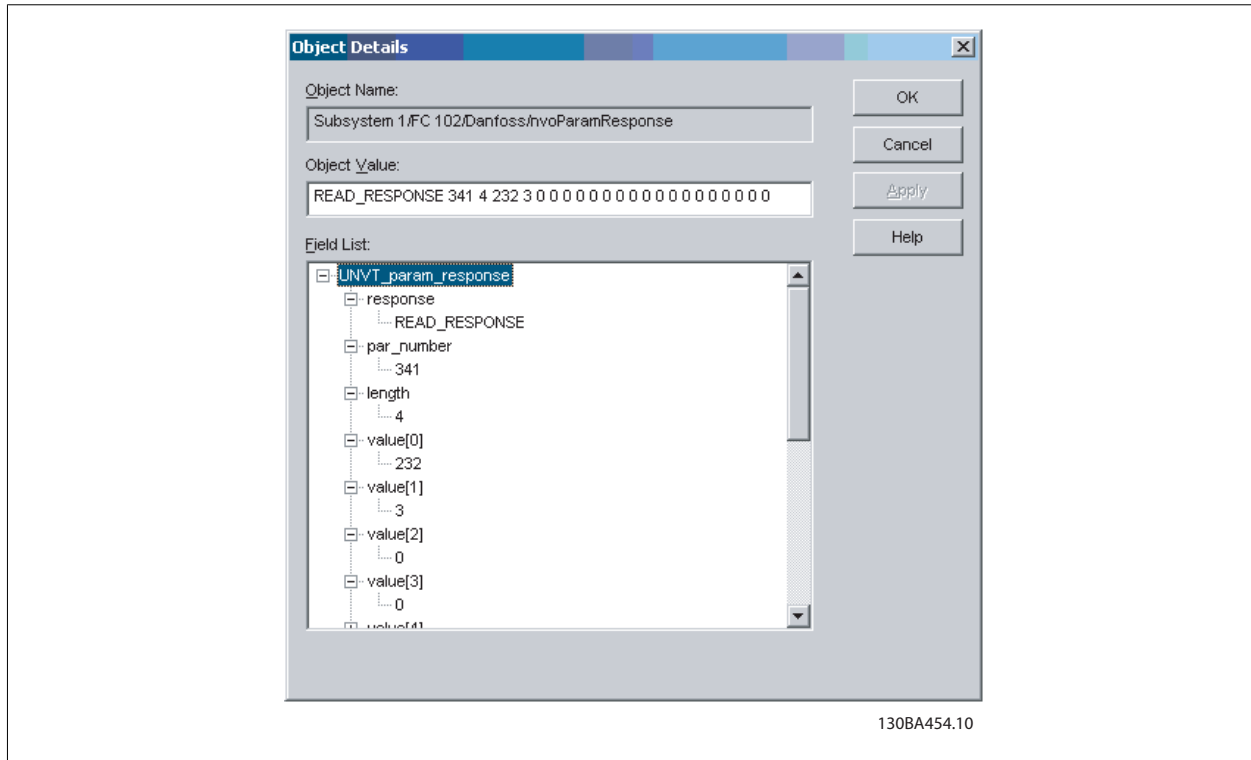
Object Details

Object Name:
Subsystem 1/FC 102/Danfoss/nvoParamResponse

Object Value:
READ_RESPONSE 341 4 232 3 0 0 0 0 0 0 0 0 0 0 0 0 0 0 0 0 0 0

Field List:
UNVT_param_response
response
READ_RESPONSE
par_number
341
length
4
value[0]
232
value[1]
3
value[2]
0
value[3]
0
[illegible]

OK
Cancel
Apply
Help

130BA454.10